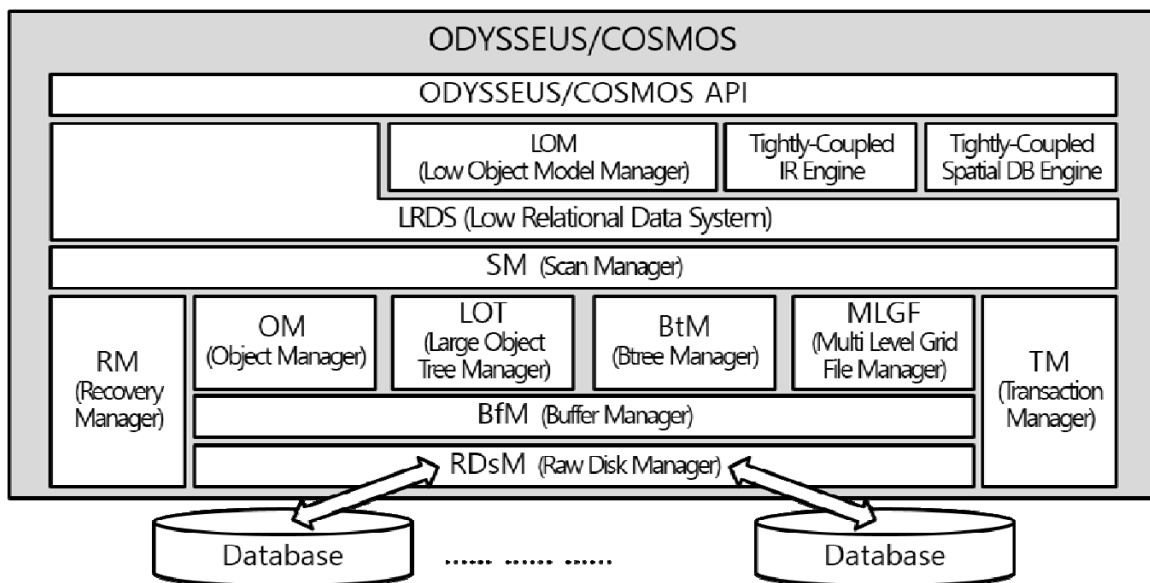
ODYSSEUS/COSMOS

ODYSSEUS/COSMOS API

LOM (Low Object Model Manager)

Tightly-Coupled IR Engine

Tightly-Coupled Spatial DB Engine

LRDS (Low Relational Data System)

SM (Scan Manager)

RM (Recovery Manager)

OM (Object Manager)

LOT (Large Object Tree Manager)

BtM (Btree Manager)

MLGF (Multi Level Grid File Manager)

TM (Transaction Manager)

BfM (Buffer Manager)

RDsM (Raw Disk Manager)

Database

...... ...... ......

Database